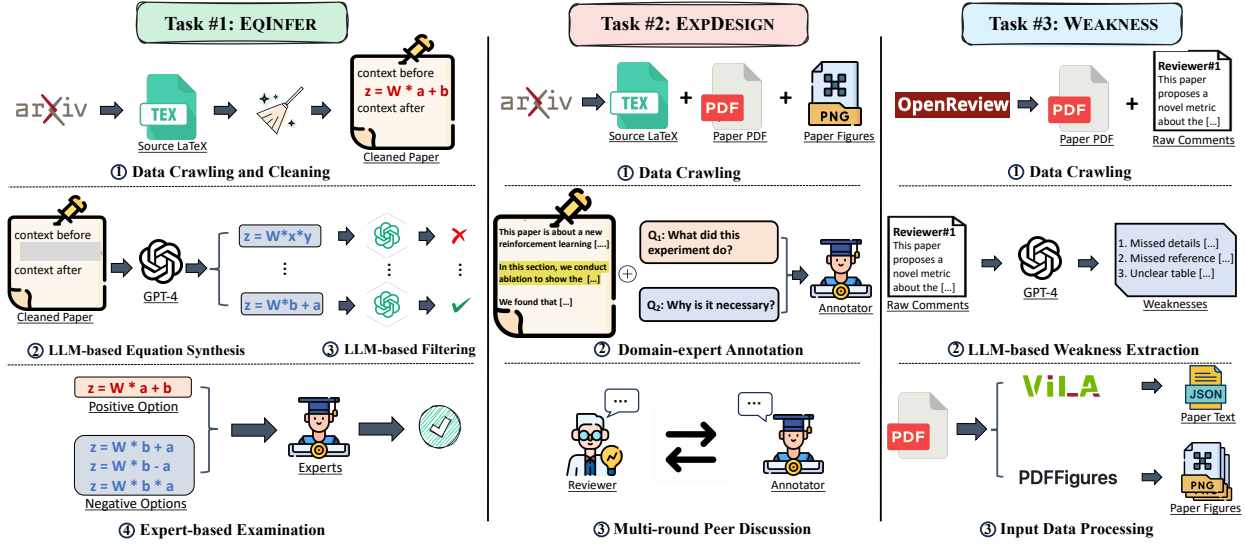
Task #1: EQINFER

arXiv

TEX
Source LaTeX

context before
z = W * a + b
context after
Cleaned Paper

① Data Crawling and Cleaning

context before
context after
Cleaned Paper

GPT-4

z = W*x*y
⋮
z = W*b + a

② LLM-based Equation Synthesis

③ LLM-based Filtering

z = W * a + b
Positive Option

z = W * b + a
z = W * b - a
z = W * b * a
Negative Options

Experts

④ Expert-based Examination

Task #2: EXPDESIGN

arXiv

TEX
Source LaTeX
+
PDF
Paper PDF
+
PNG
Paper Figures

① Data Crawling

This paper is about a new reinforcement learning [....]
In this section, we conduct ablation to show the [...]
We found that [...]

$Q_1$: What did this experiment do?
$Q_2$: Why is it necessary?

Annotator

② Domain-expert Annotation

...
Reviewer

...
Annotator

③ Multi-round Peer Discussion

Task #3: WEAKNESS

OpenReview
PDF
Paper PDF
+
Reviewer#1
This paper proposes a novel metric about the [...]
Raw Comments

① Data Crawling

Reviewer#1
This paper proposes a novel metric about the [...]
Raw Comments

GPT-4

1. Missed details [...]
2. Missed reference [...]
3. Unclear table [...]
Weaknesses

② LLM-based Weakness Extraction

PDF

ViLA
JSON
Paper Text

PDFFigures
PNG
Paper Figures

③ Input Data Processing